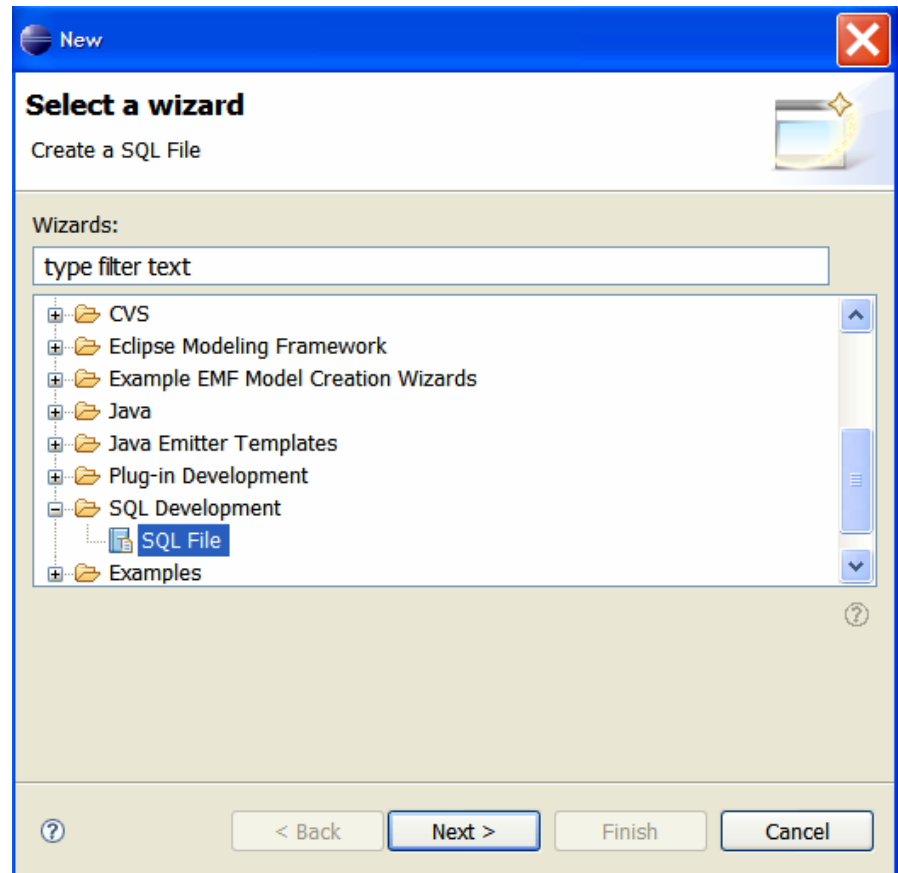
New

Select a wizard

Create a SQL File

Wizards:

type filter text

CVS
Eclipse Modeling Framework
Example EMF Model Creation Wizards
Java
Java Emitter Templates
Plug-in Development
SQL Development
SQL File
Examples

< Back
Next >
Finish
Cancel